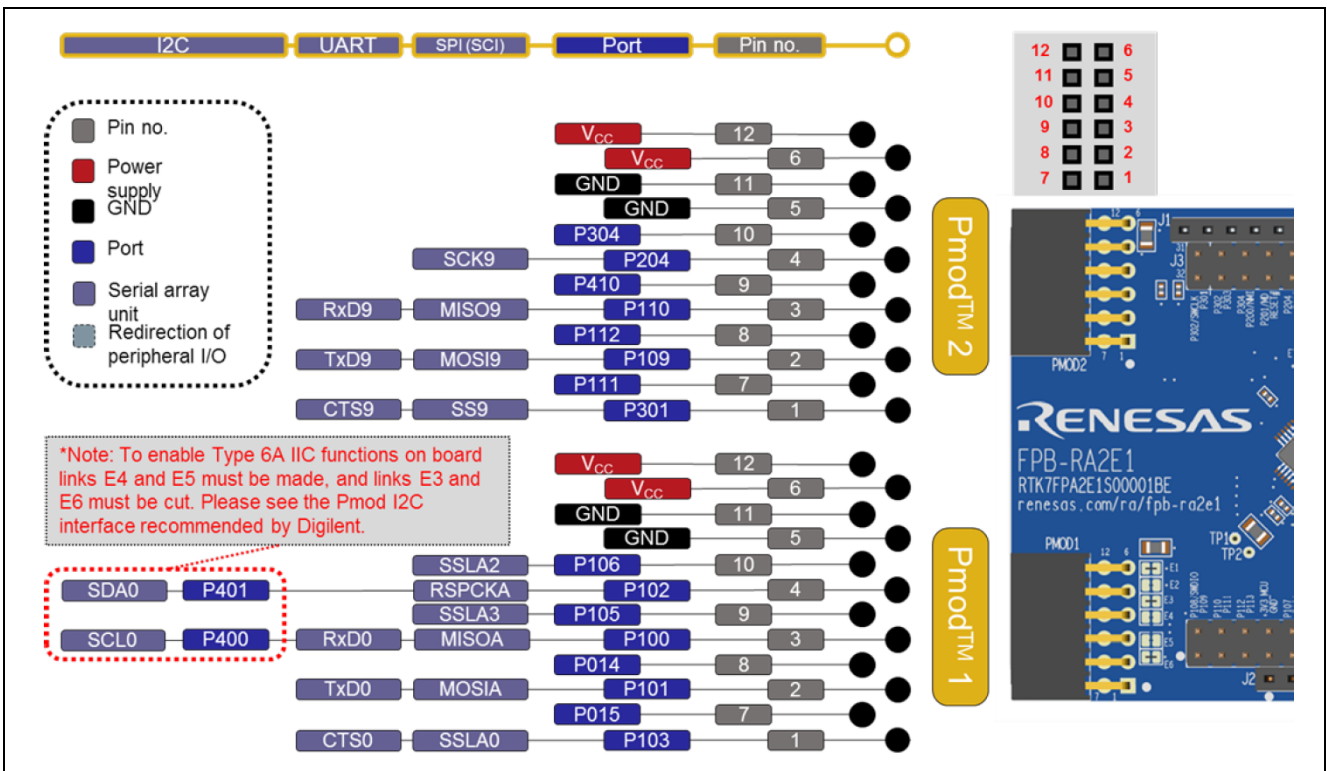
I2C UART SPI (SCI) Port Pin no.

Pin no.
Power supply
GND
Port
Serial array unit
Redirection of peripheral I/O

12 6
11 5
10 4
9 3
8 2
7 1

$V_{CC}$ 12
$V_{CC}$ 6
GND 11
GND 5
P304 10
SCK9 P204 4
P410 9
RxD9 MISO9 P110 3
P112 8
TxD9 MOSI9 P109 2
P111 7
CTS9 SS9 P301 1

PmodTM 2

*Note: To enable Type 6A IIC functions on board links E4 and E5 must be made, and links E3 and E6 must be cut. Please see the Pmod I2C interface recommended by Digilent.

$V_{CC}$ 12
$V_{CC}$ 6
GND 11
GND 5
SSLA2 P106 10
SDA0 P401 RSPCKA P102 4
SSLA3 P105 9
SCL0 P400 RxD0 MISOA P100 3
P014 8
TxD0 MOSIA P101 2
P015 7
CTS0 SSLA0 P103 1

PmodTM 1

RENESAS
FPB-RA2E1
RTK7FPA2E1S00001BE
renesas.com/ra/fpb-ra2e1
PMOD2
PMOD1
J1
J2
J3
TP1
TP2